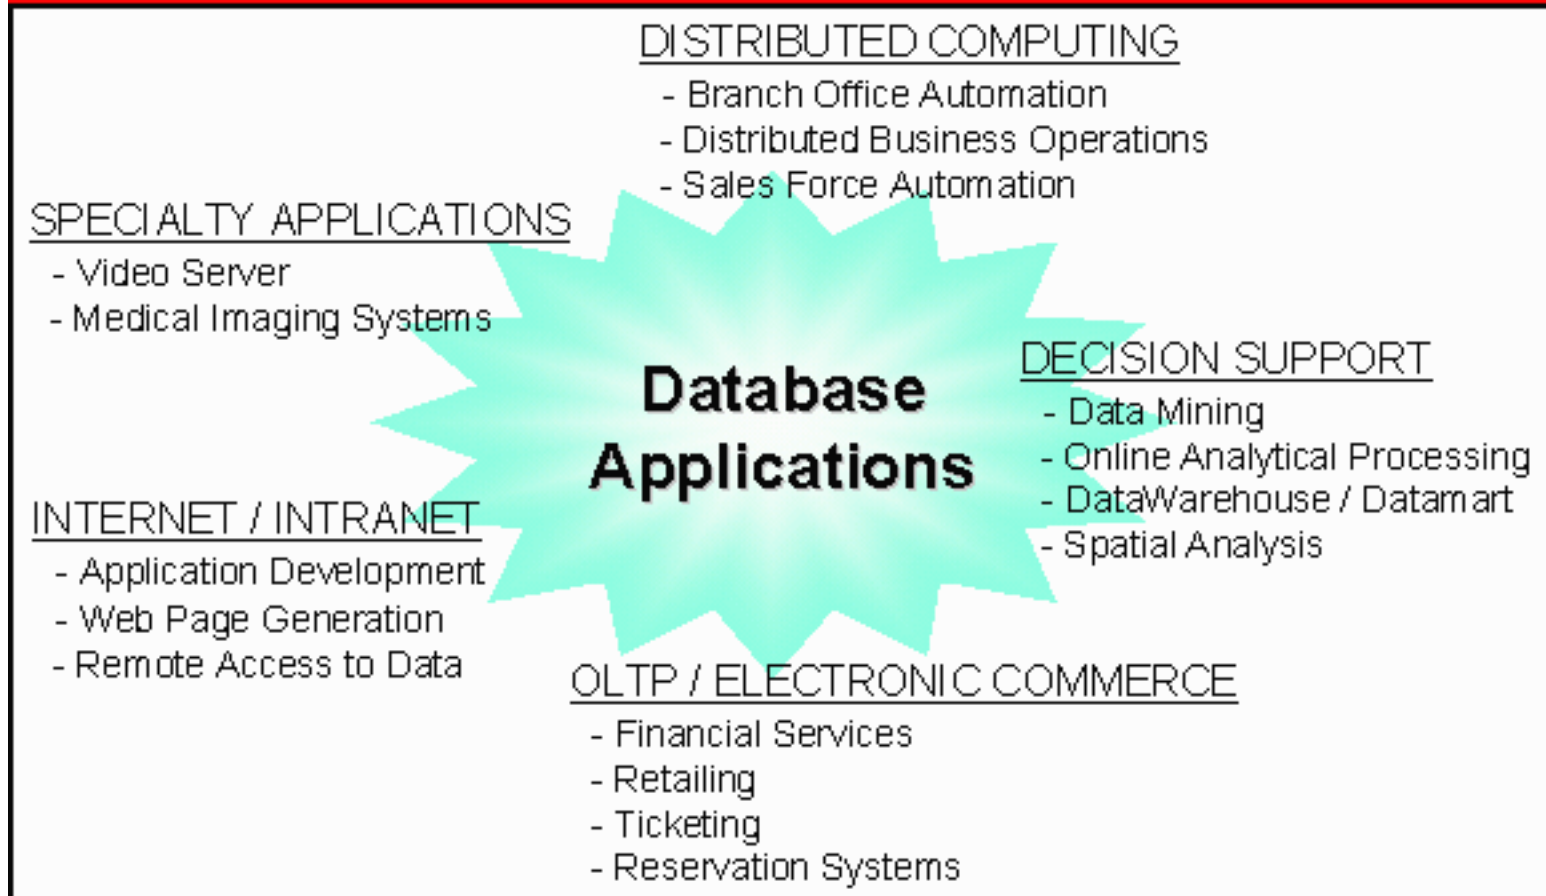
DISTRIBUTED COMPUTING
- Branch Office Automation
- Distributed Business Operations
- Sales Force Automation

SPECIALTY APPLICATIONS
- Video Server
- Medical Imaging Systems

Database Applications

DECISION SUPPORT
- Data Mining
- Online Analytical Processing
- DataWarehouse / Datamart
- Spatial Analysis

INTERNET / INTRANET
- Application Development
- Web Page Generation
- Remote Access to Data

OLTP / ELECTRONIC COMMERCE
- Financial Services
- Retailing
- Ticketing
- Reservation Systems